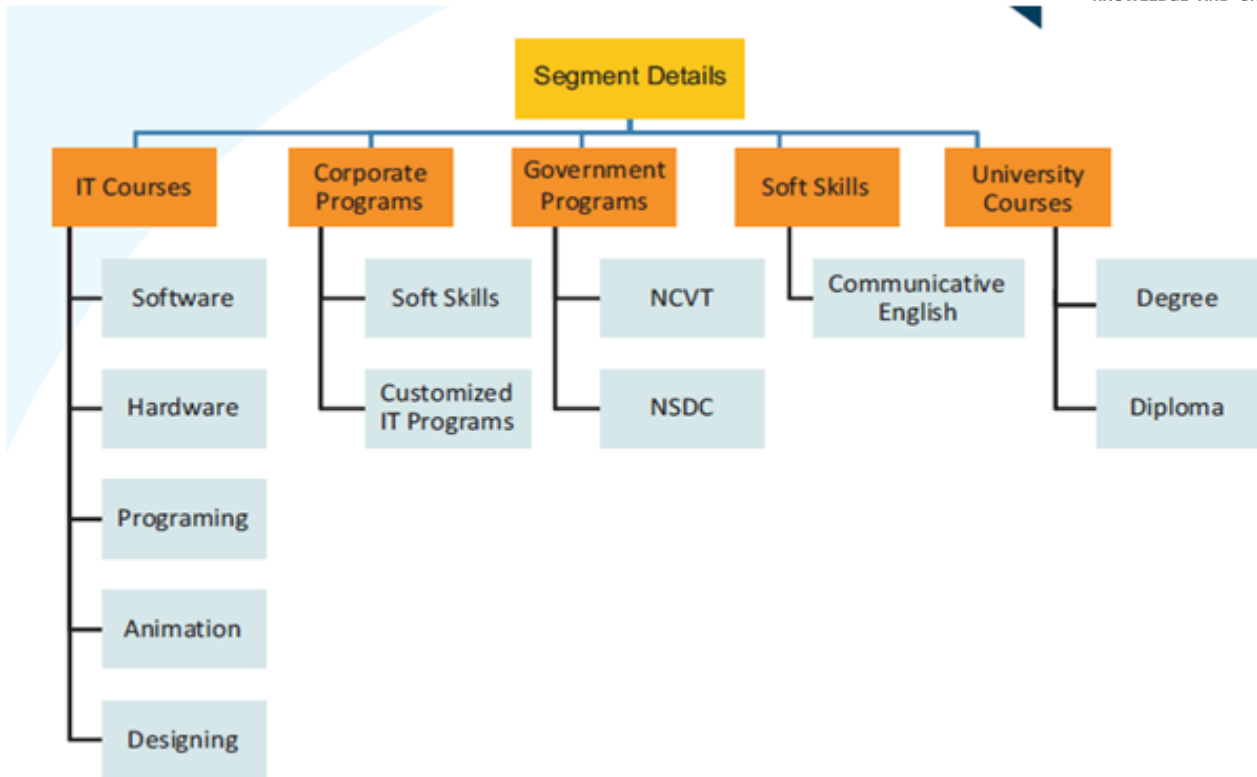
Segment Details

IT Courses

Software

Hardware

Programing

Animation

Designing

Corporate Programs

Soft Skills

Customized IT Programs

Government Programs

NCVT

NSDC

Soft Skills

Communicative English

University Courses

Degree

Diploma